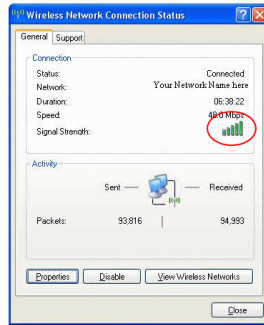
Wireless Network Connection Status

General | Support

Connection

Status: Connected

Network: Your Network Name here

Duration: 06:38:22

Speed: 48.0 Mbps

Signal Strength:

Activity

Sent — — Received

Packets: 93,816 | 94,993

Properties | Disable | View Wireless Networks

Close